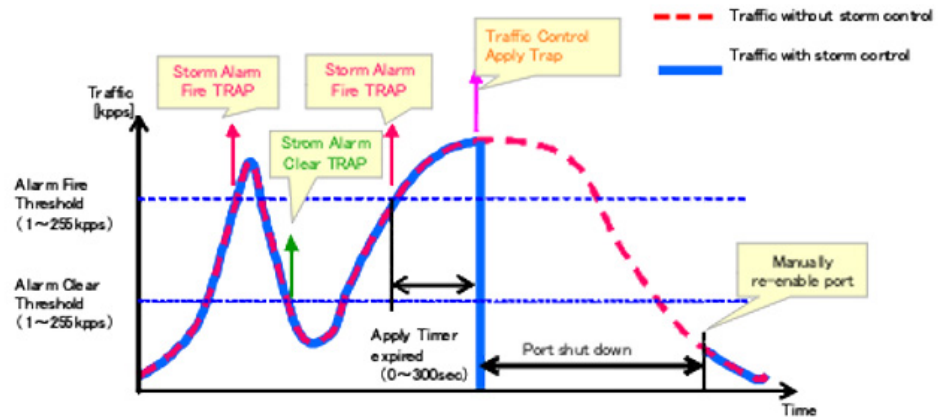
Traffic without storm control

Traffic with storm control

Traffic Control Apply Trap

Storm Alarm Fire TRAP

Storm Alarm Fire TRAP

Traffic [kpps]

Strom Alarm Clear TRAP

Alarm Fire Threshold (1～255kpps)

Alarm Clear Threshold (1～255kpps)

Manually re-enable port

Apply Timer expired (0～300sec)

Port shut down

Time